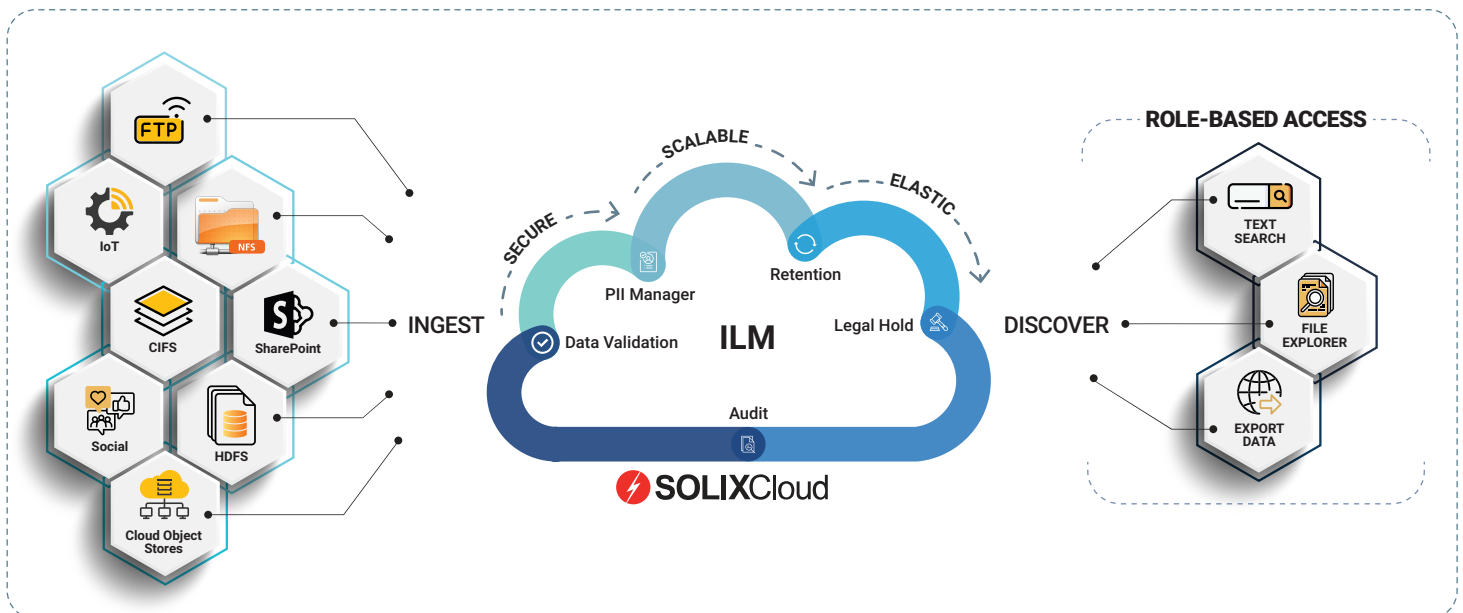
FTP

IoT

NFS

CIFS

SharePoint

Social

HDFS

Cloud Object Stores

INGEST

SECURE

SCALABLE

ELASTIC

PII Manager

Retention

Data Validation

ILM

Legal Hold

Audit

SOLIXCloud

DISCOVER

ROLE-BASED ACCESS

TEXT SEARCH

FILE EXPLORER

EXPORT DATA